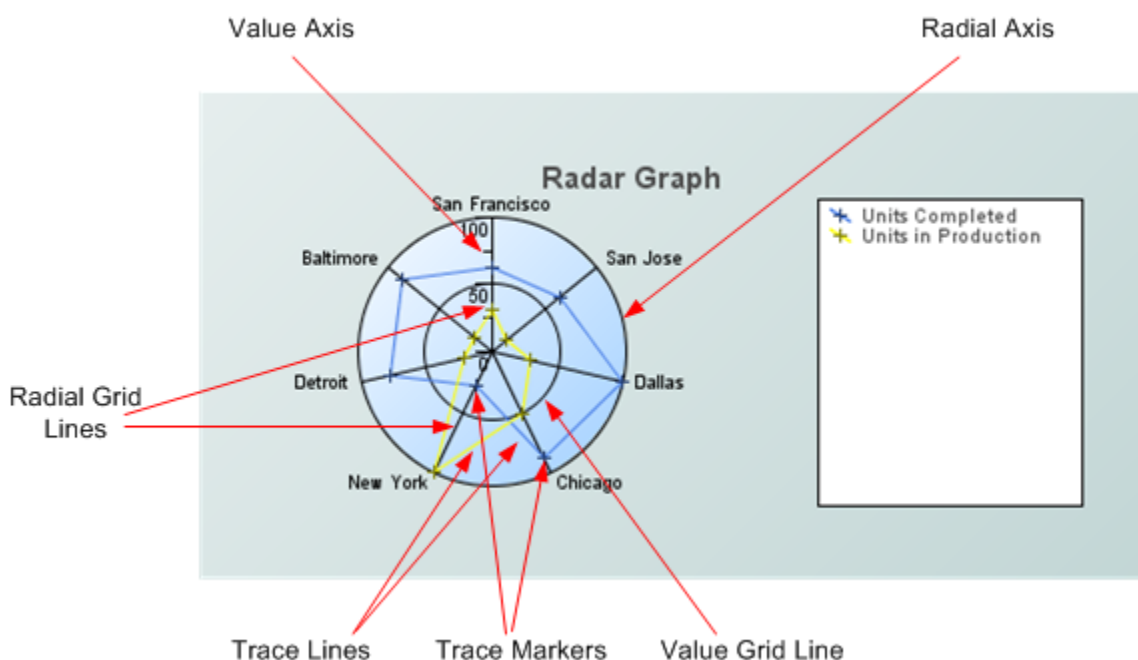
Value Axis

Radial Axis

Radar Graph

San Francisco

100

50

0

San Jose

Baltimore

Detroit

Dallas

New York

Chicago

Units Completed
Units in Production

Radial Grid Lines

Trace Lines

Trace Markers

Value Grid Line